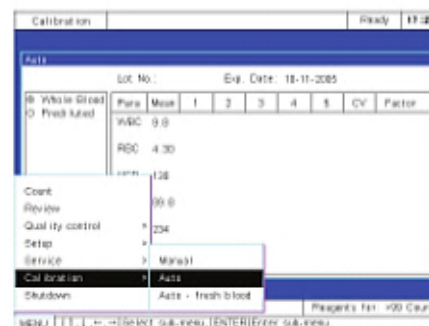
Calibration | Ready | 17:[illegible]

Auto

Lot No.: Exp. Date: 18-11-2005

Whole Blood
Prediluted

| Para | Mean | 1 | 2 | 3 | 4 | 5 | CV | Factor |
|---|---|---|---|---|---|---|---|---|
| WBC | 9.8 | | | | | | | |
| RBC | 4.30 | | | | | | | |
| HGB | 138 | | | | | | | |
| | 89.0 | | | | | | | |
| | 234 | | | | | | | |

Count
Review
Quality control
Setup
Service
Calibration
Shutdown

Manual
Auto
Auto - fresh blood

Reagents for: >20 Cou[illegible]

MENU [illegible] ←→ Select sub-menu [ENTER]Enter sub-menu